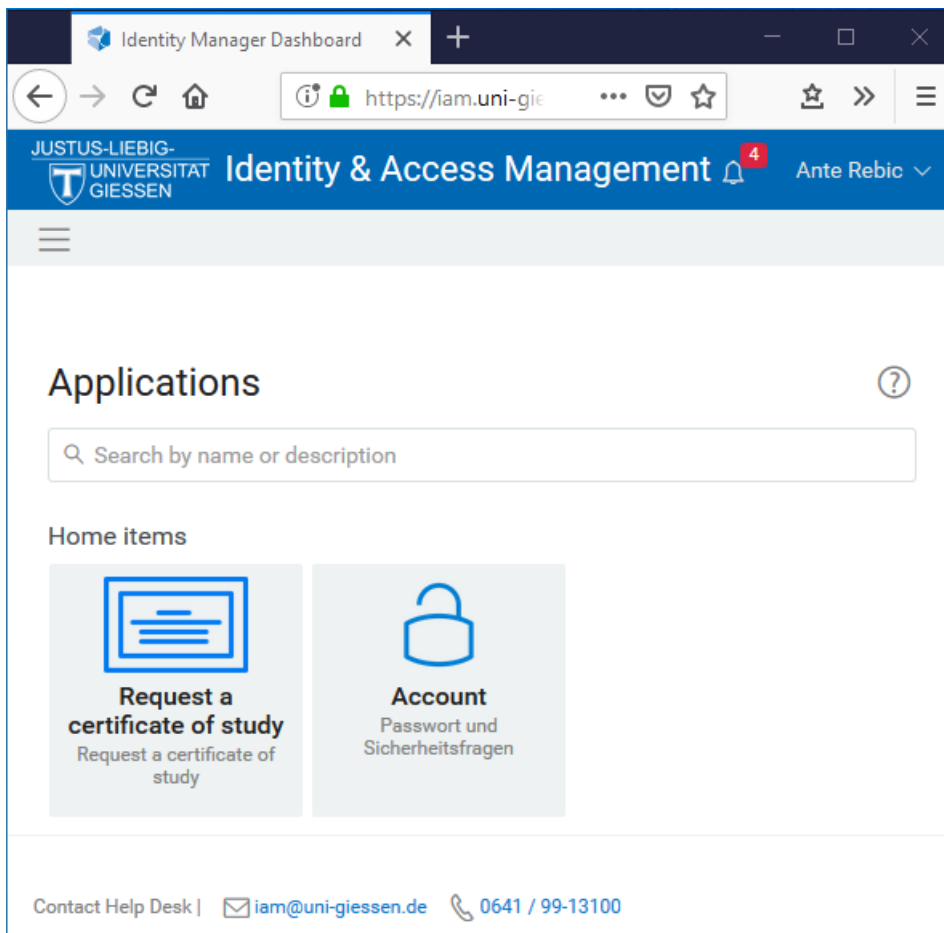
Identity Manager Dashboard

https://iam.uni-gie

JUSTUS-LIEBIG-UNIVERSITÄT GIESSEN

Identity & Access Management

4

Ante Rebic

Applications

Search by name or description

Home items

Request a certificate of study
Request a certificate of study

Account
Passwort und Sicherheitsfragen

Contact Help Desk | iam@uni-giessen.de 0641 / 99-13100